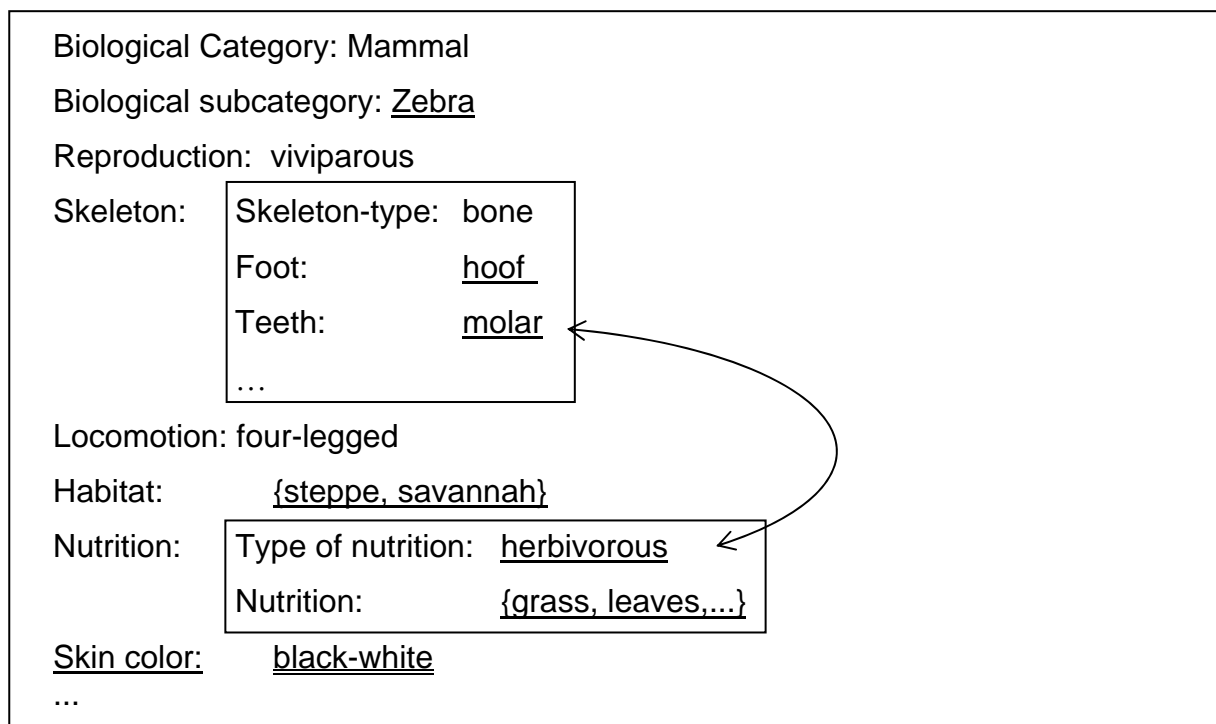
Biological Category: Mammal

Biological subcategory: Zebra

Reproduction: viviparous

Skeleton:

Skeleton-type: bone

Foot: hoof

Teeth: molar

…

Locomotion: four-legged

Habitat: {steppe, savannah}

Nutrition:

Type of nutrition: herbivorous

Nutrition: {grass, leaves,...}

Skin color: black-white

...